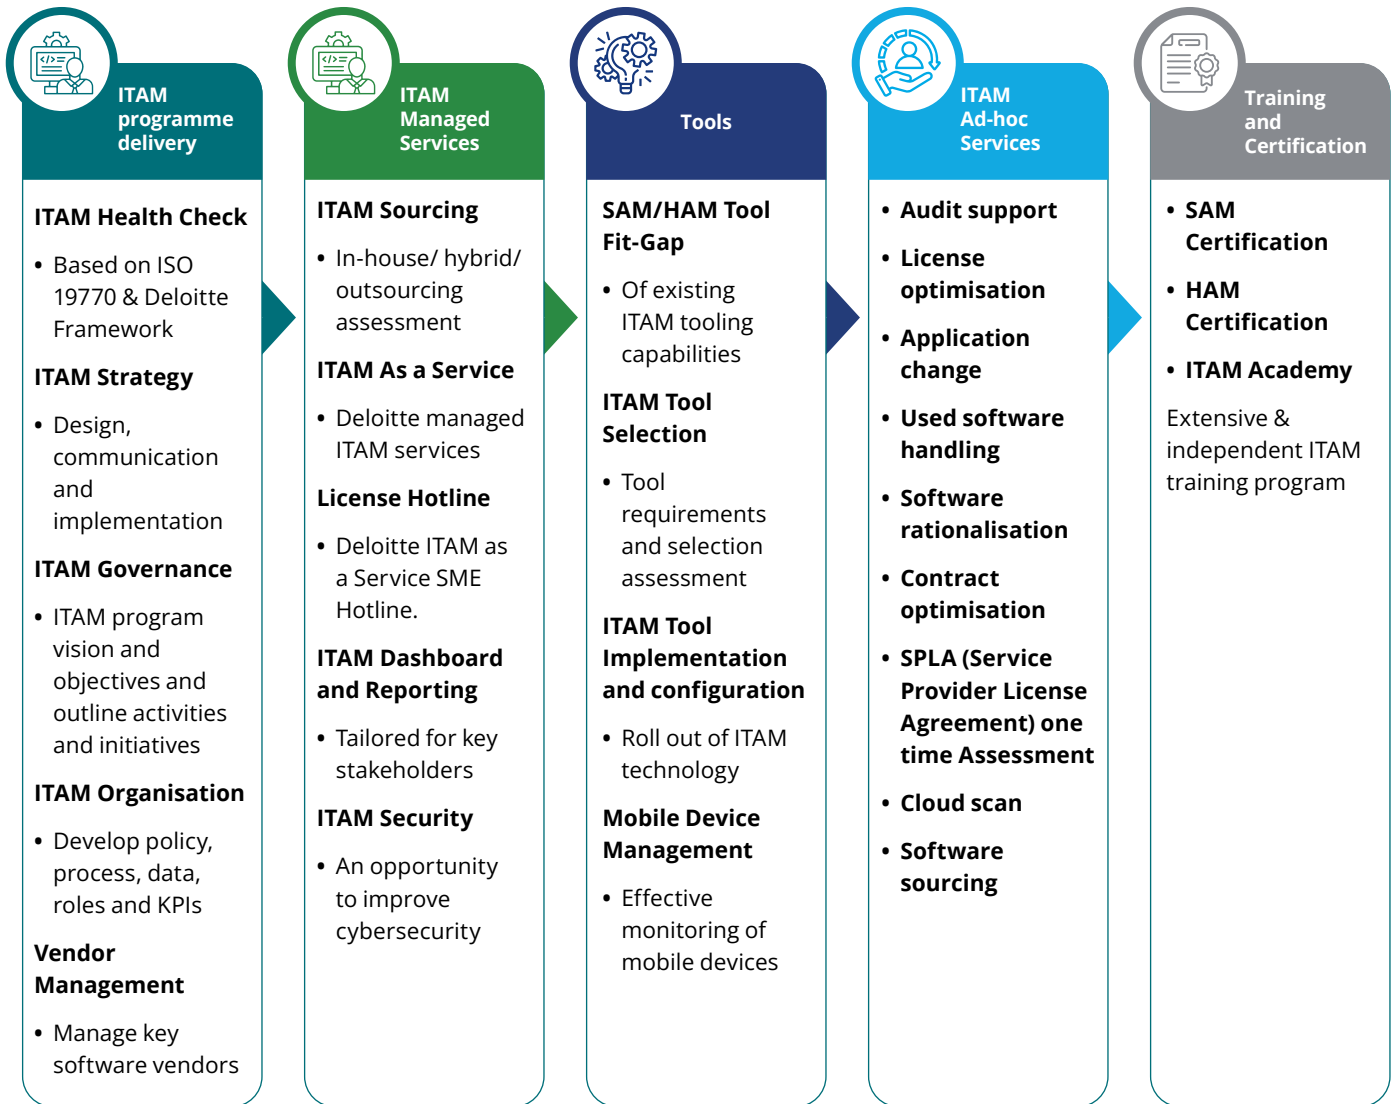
ITAM programme delivery

ITAM Health Check

- Based on ISO 19770 & Deloitte Framework

ITAM Strategy

- Design, communication and implementation

ITAM Governance

- ITAM program vision and objectives and outline activities and initiatives

ITAM Organisation

- Develop policy, process, data, roles and KPIs

Vendor Management

- Manage key software vendors

ITAM Managed Services

ITAM Sourcing

- In-house/ hybrid/ outsourcing assessment

ITAM As a Service

- Deloitte managed ITAM services

License Hotline

- Deloitte ITAM as a Service SME Hotline.

ITAM Dashboard and Reporting

- Tailored for key stakeholders

ITAM Security

- An opportunity to improve cybersecurity

Tools

SAM/HAM Tool Fit-Gap

- Of existing ITAM tooling capabilities

ITAM Tool Selection

- Tool requirements and selection assessment

ITAM Tool Implementation and configuration

- Roll out of ITAM technology

Mobile Device Management

- Effective monitoring of mobile devices

ITAM Ad-hoc Services

- Audit support
- License optimisation
- Application change
- Used software handling
- Software rationalisation
- Contract optimisation
- SPLA (Service Provider License Agreement) one time Assessment
- Cloud scan
- Software sourcing

Training and Certification

- SAM Certification
- HAM Certification
- ITAM Academy

Extensive & independent ITAM training program